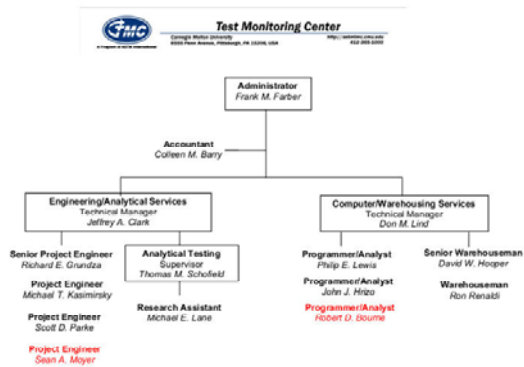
TMC

Test Monitoring Center

Carnegie Mellon University
6555 Penn Avenue, Pittsburgh, PA 15206, USA

http://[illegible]
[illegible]

Administrator
Frank M. Farber

Accountant
Colleen M. Barry

Engineering/Analytical Services
Technical Manager
Jeffrey A. Clark

Computer/Warehousing Services
Technical Manager
Don M. Lind

Senior Project Engineer
Richard E. Grundza

Project Engineer
Michael T. Kasimirsky

Project Engineer
Scott D. Parke

Project Engineer
Sean A. Moyer

Analytical Testing
Supervisor
Thomas M. Schofield

Research Assistant
Michael E. Lane

Programmer/Analyst
Philip E. Lewis

Programmer/Analyst
John J. Hrizo

Programmer/Analyst
Robert D. Bourne

Senior Warehouseman
David W. Hooper

Warehouseman
Ron Renaldi